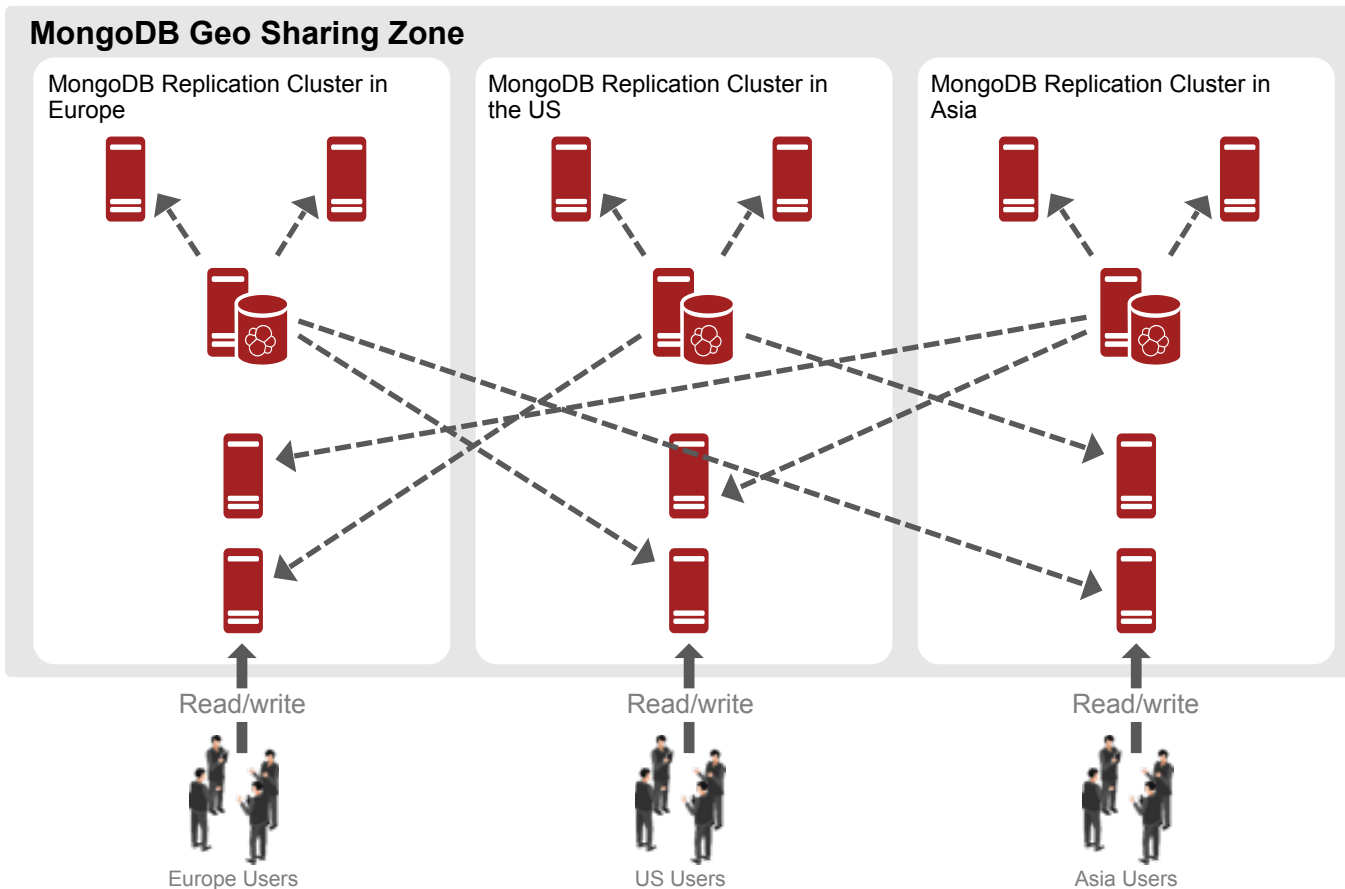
MongoDB Geo Sharing Zone

MongoDB Replication Cluster in Europe

MongoDB Replication Cluster in the US

MongoDB Replication Cluster in Asia

Read/write

Read/write

Read/write

Europe Users

US Users

Asia Users